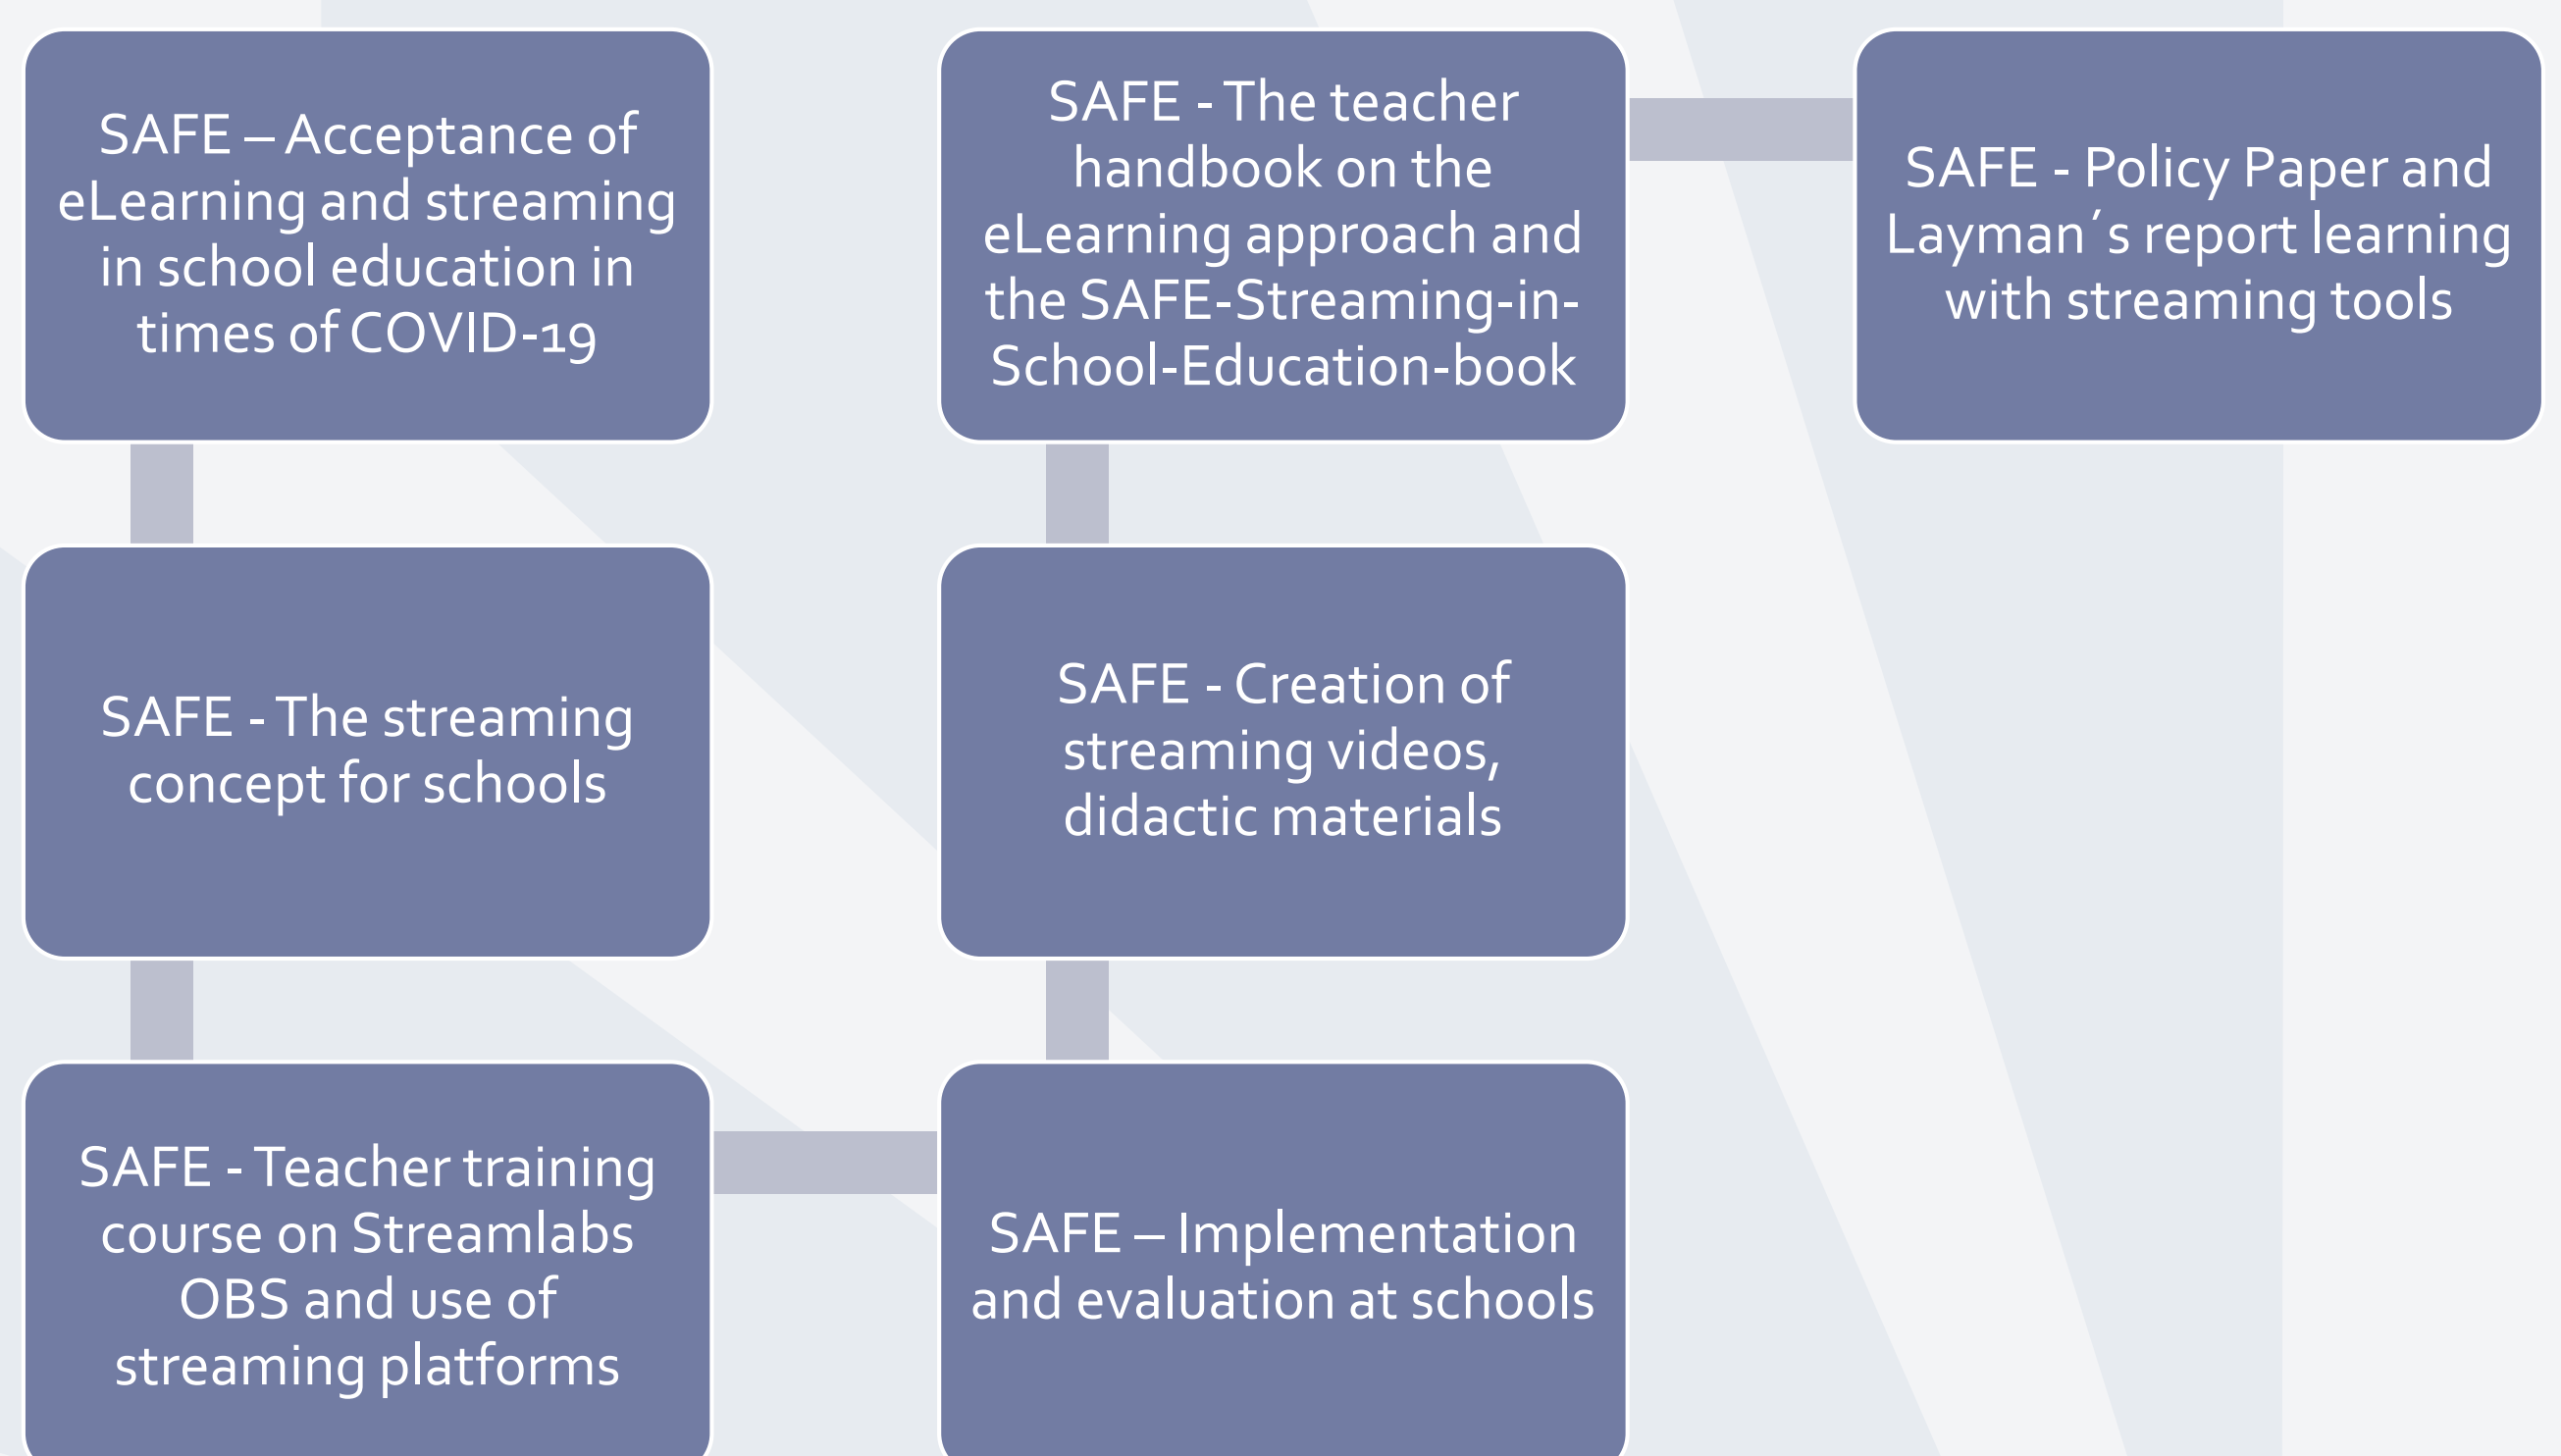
SAFE – Acceptance of eLearning and streaming in school education in times of COVID-19

SAFE - The streaming concept for schools

SAFE - Teacher training course on Streamlabs OBS and use of streaming platforms

SAFE – Implementation and evaluation at schools

SAFE - Creation of streaming videos, didactic materials

SAFE - The teacher handbook on the eLearning approach and the SAFE-Streaming-in-School-Education-book

SAFE - Policy Paper and Layman´s report learning with streaming tools